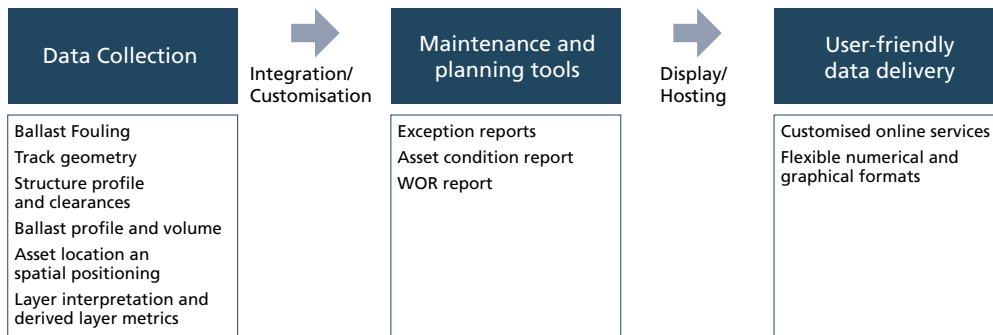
Data Collection

Integration/ Customisation

Maintenance and planning tools

Display/ Hosting

User-friendly data delivery

Ballast Fouling
Track geometry
Structure profile and clearances
Ballast profile and volume
Asset location an spatial positioning
Layer interpretation and derived layer metrics

Exception reports
Asset condition report
WOR report

Customised online services
Flexible numerical and graphical formats